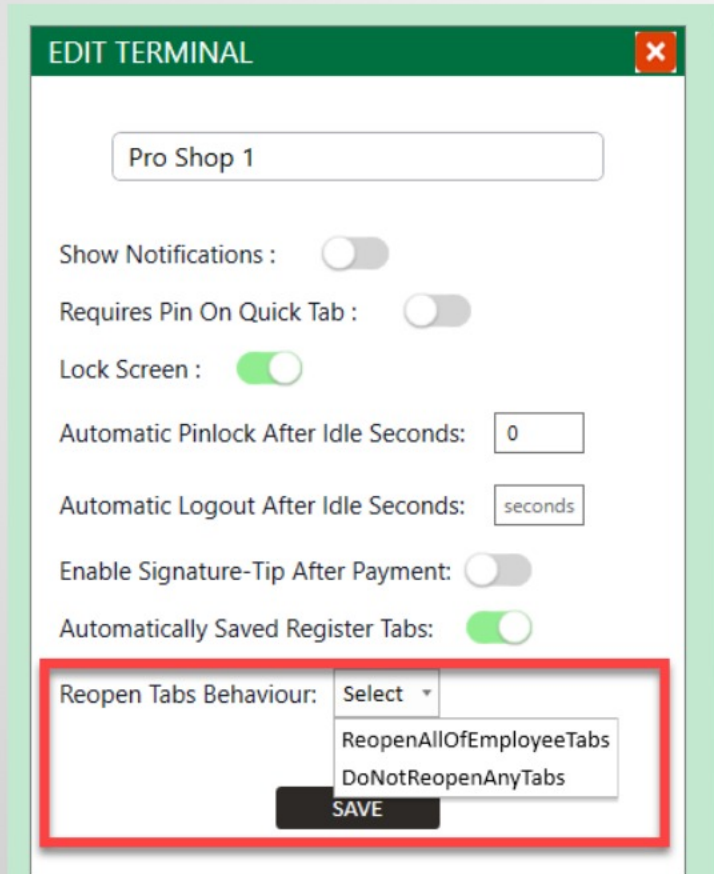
EDIT TERMINAL

Pro Shop 1

Show Notifications :

Requires Pin On Quick Tab :

Lock Screen :

Automatic Pinlock After Idle Seconds: 0

Automatic Logout After Idle Seconds: seconds

Enable Signature-Tip After Payment:

Automatically Saved Register Tabs:

Reopen Tabs Behaviour: Select

ReopenAllOfEmployeeTabs

DoNotReopenAnyTabs

SAVE